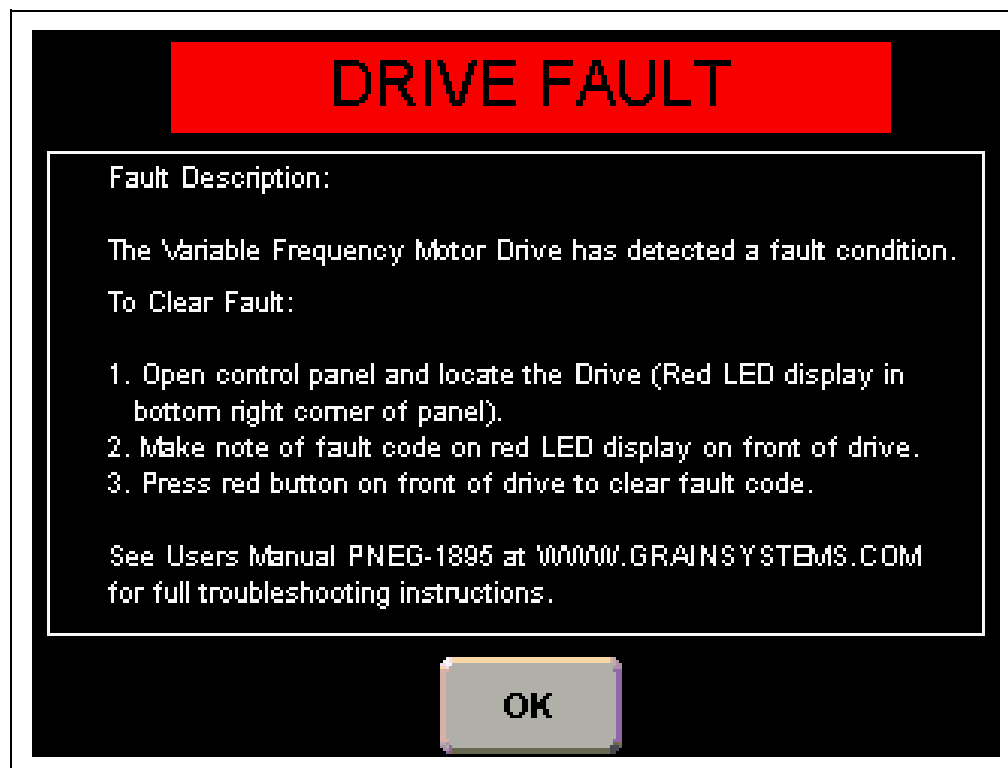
DRIVE FAULT

Fault Description:

The Variable Frequency Motor Drive has detected a fault condition.

To Clear Fault:

1. Open control panel and locate the Drive (Red LED display in bottom right corner of panel).
2. Make note of fault code on red LED display on front of drive.
3. Press red button on front of drive to clear fault code.

See Users Manual PNEG-1895 at WWW.GRAINSYSTEMS.COM for full troubleshooting instructions.

OK